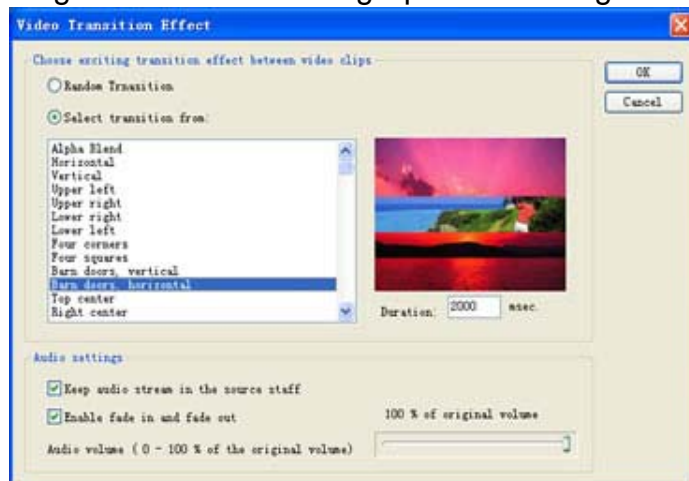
Video Transition Effect

Choose exciting transition effect between video clips

Random Transition

Select transition from:

Alpha Blend
Horizontal
Vertical
Upper left
Upper right
Lower right
Lower left
Four corners
Four squares
Barn doors, vertical
Barn doors, horizontal
Top center
Right center

Duration: 2000 msec.

OK

Cancel

Audio settings

Keep audio stream in the source staff

Enable fade in and fade out

100 % of original volume

Audio volume ( 0 - 100 % of the original volume)